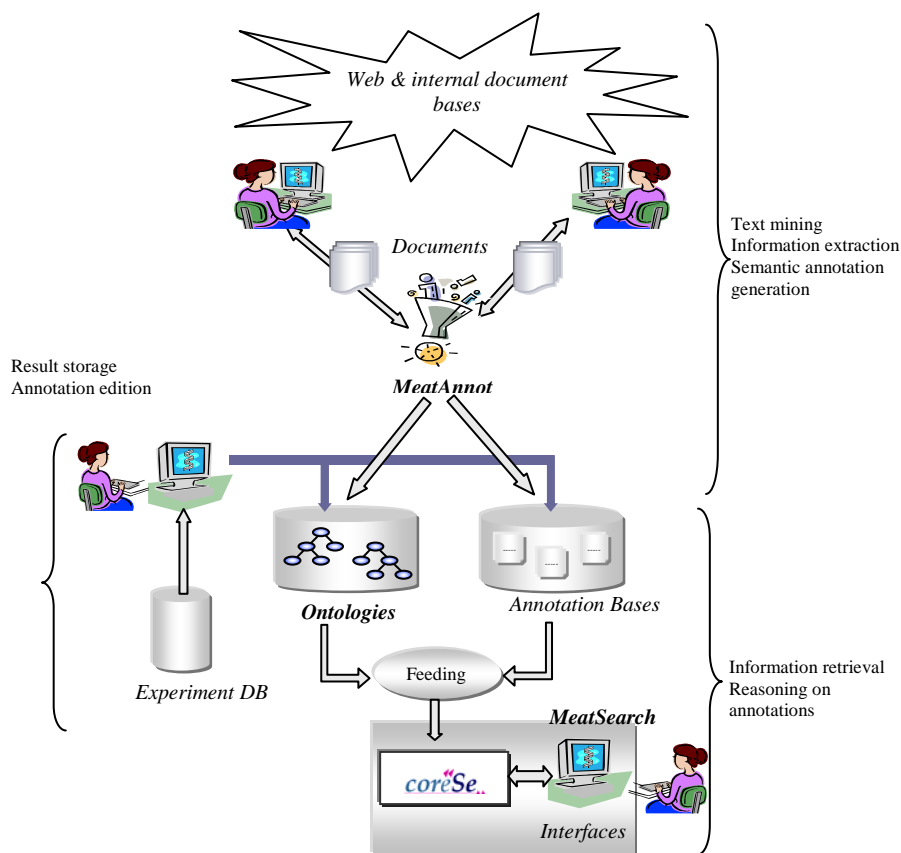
Web & internal document bases

Documents

Text mining
Information extraction
Semantic annotation generation

Result storage
Annotation edition

MeatAnnot

Ontologies

Annotation Bases

Experiment DB

Feeding

MeatSearch

coreSe

Interfaces

Information retrieval
Reasoning on annotations